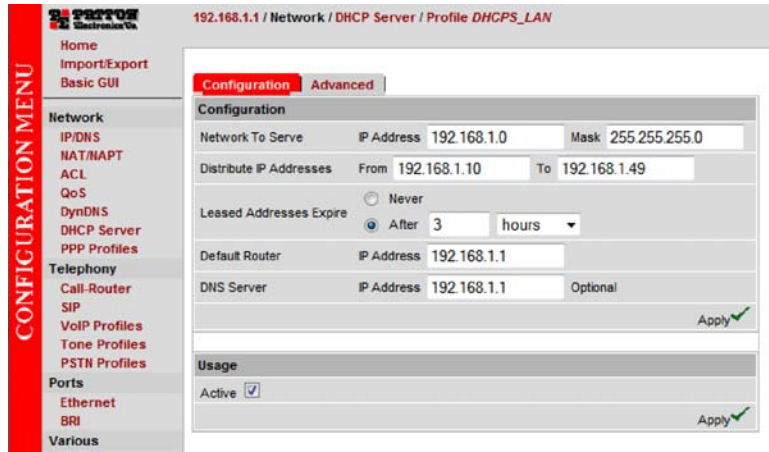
CONFIGURATION MENU

PATTON Electronics Co.

Home
Import/Export
Basic GUI

Network
IP/DNS
NAT/NAPT
ACL
QoS
DynDNS
DHCP Server
PPP Profiles

Telephony
Call-Router
SIP
VoIP Profiles
Tone Profiles
PSTN Profiles

Ports
Ethernet
BRI

Various

192.168.1.1 / Network / DHCP Server / Profile DHCPS_LAN

Configuration | Advanced

Configuration

| | | | | |
|---|---|---|---|---|
| Network To Serve | IP Address | 192.168.1.0 | Mask | 255.255.255.0 |
| Distribute IP Addresses | From | 192.168.1.10 | To | 192.168.1.49 |
| Leased Addresses Expire | Never | | | |
| | After | 3 | hours | |
| Default Router | IP Address | 192.168.1.1 | | |
| DNS Server | IP Address | 192.168.1.1 | Optional | |

Apply

Usage

Active

Apply